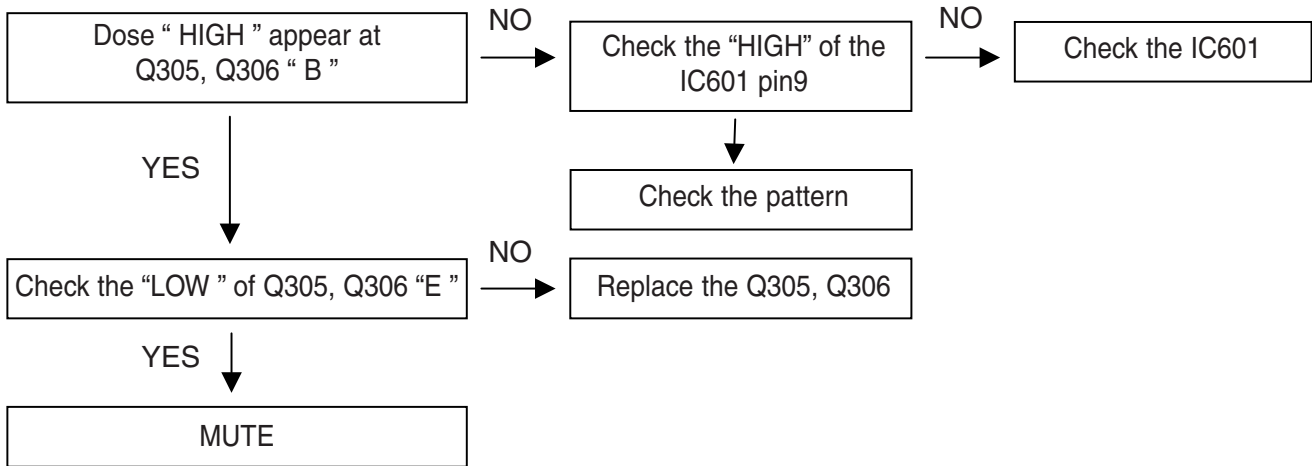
Dose " HIGH " appear at Q305, Q306 " B "

NO

Check the "HIGH" of the IC601 pin9

NO

Check the IC601

Check the pattern

YES

Check the "LOW " of Q305, Q306 "E "

NO

Replace the Q305, Q306

YES

MUTE